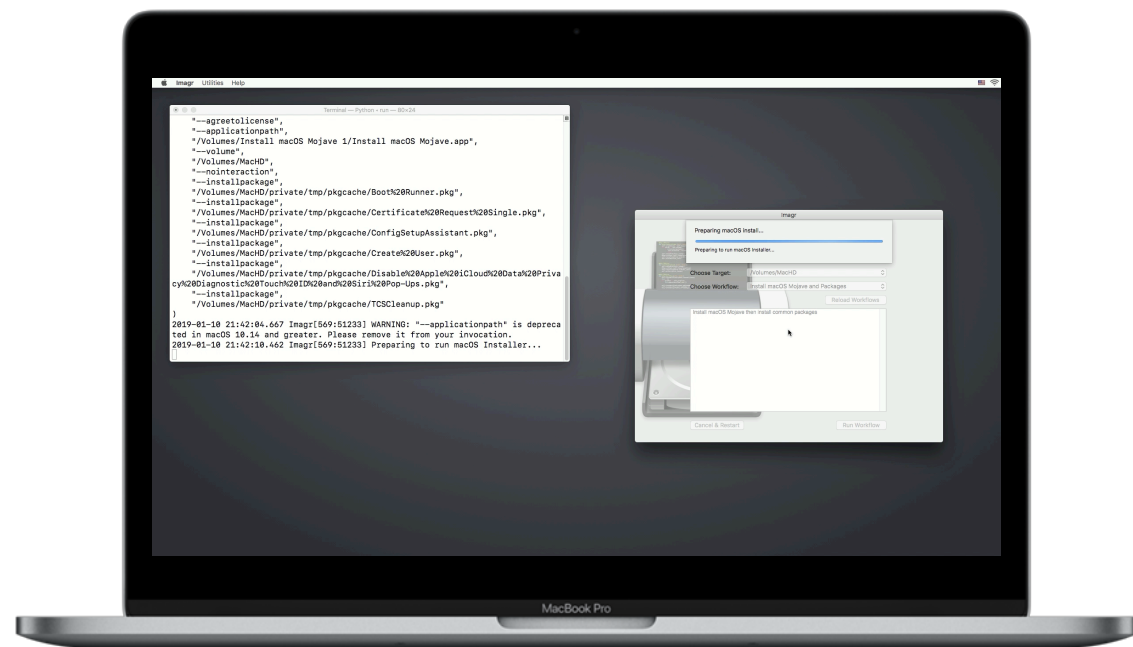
Imagr Utilities Help

Terminal — Python • run — 80×24

"--agreetolicense",
"--applicationpath",
"/Volumes/Install macOS Mojave 1/Install macOS Mojave.app",
"--volume",
"/Volumes/MacHD",
"--nointeraction",
"--installpackage",
"/Volumes/MacHD/private/tmp/pkgcache/Boot%20Runner.pkg",
"--installpackage",
"/Volumes/MacHD/private/tmp/pkgcache/Certificate%20Request%20Single.pkg",
"--installpackage",
"/Volumes/MacHD/private/tmp/pkgcache/ConfigSetupAssistant.pkg",
"--installpackage",
"/Volumes/MacHD/private/tmp/pkgcache/Create%20User.pkg",
"--installpackage",
"/Volumes/MacHD/private/tmp/pkgcache/Disable%20Apple%20iCloud%20Data%20Privacy%20Diagnostic%20Touch%20ID%20and%20Siri%20Pop-Ups.pkg",
"--installpackage",
"/Volumes/MacHD/private/tmp/pkgcache/TCSCleanup.pkg"
)
2019-01-10 21:42:04.667 Imagr[569:51233] WARNING: "--applicationpath" is deprecated in macOS 10.14 and greater. Please remove it from your invocation.
2019-01-10 21:42:10.462 Imagr[569:51233] Preparing to run macOS Installer...

Imagr

Preparing macOS Install...

Preparing to run macOS Installer...

Choose Target: /Volumes/MacHD

Choose Workflow: Install macOS Mojave and Packages

Reload Workflows

Install macOS Mojave then install common packages

Cancel & Restart

Run Workflow

MacBook Pro